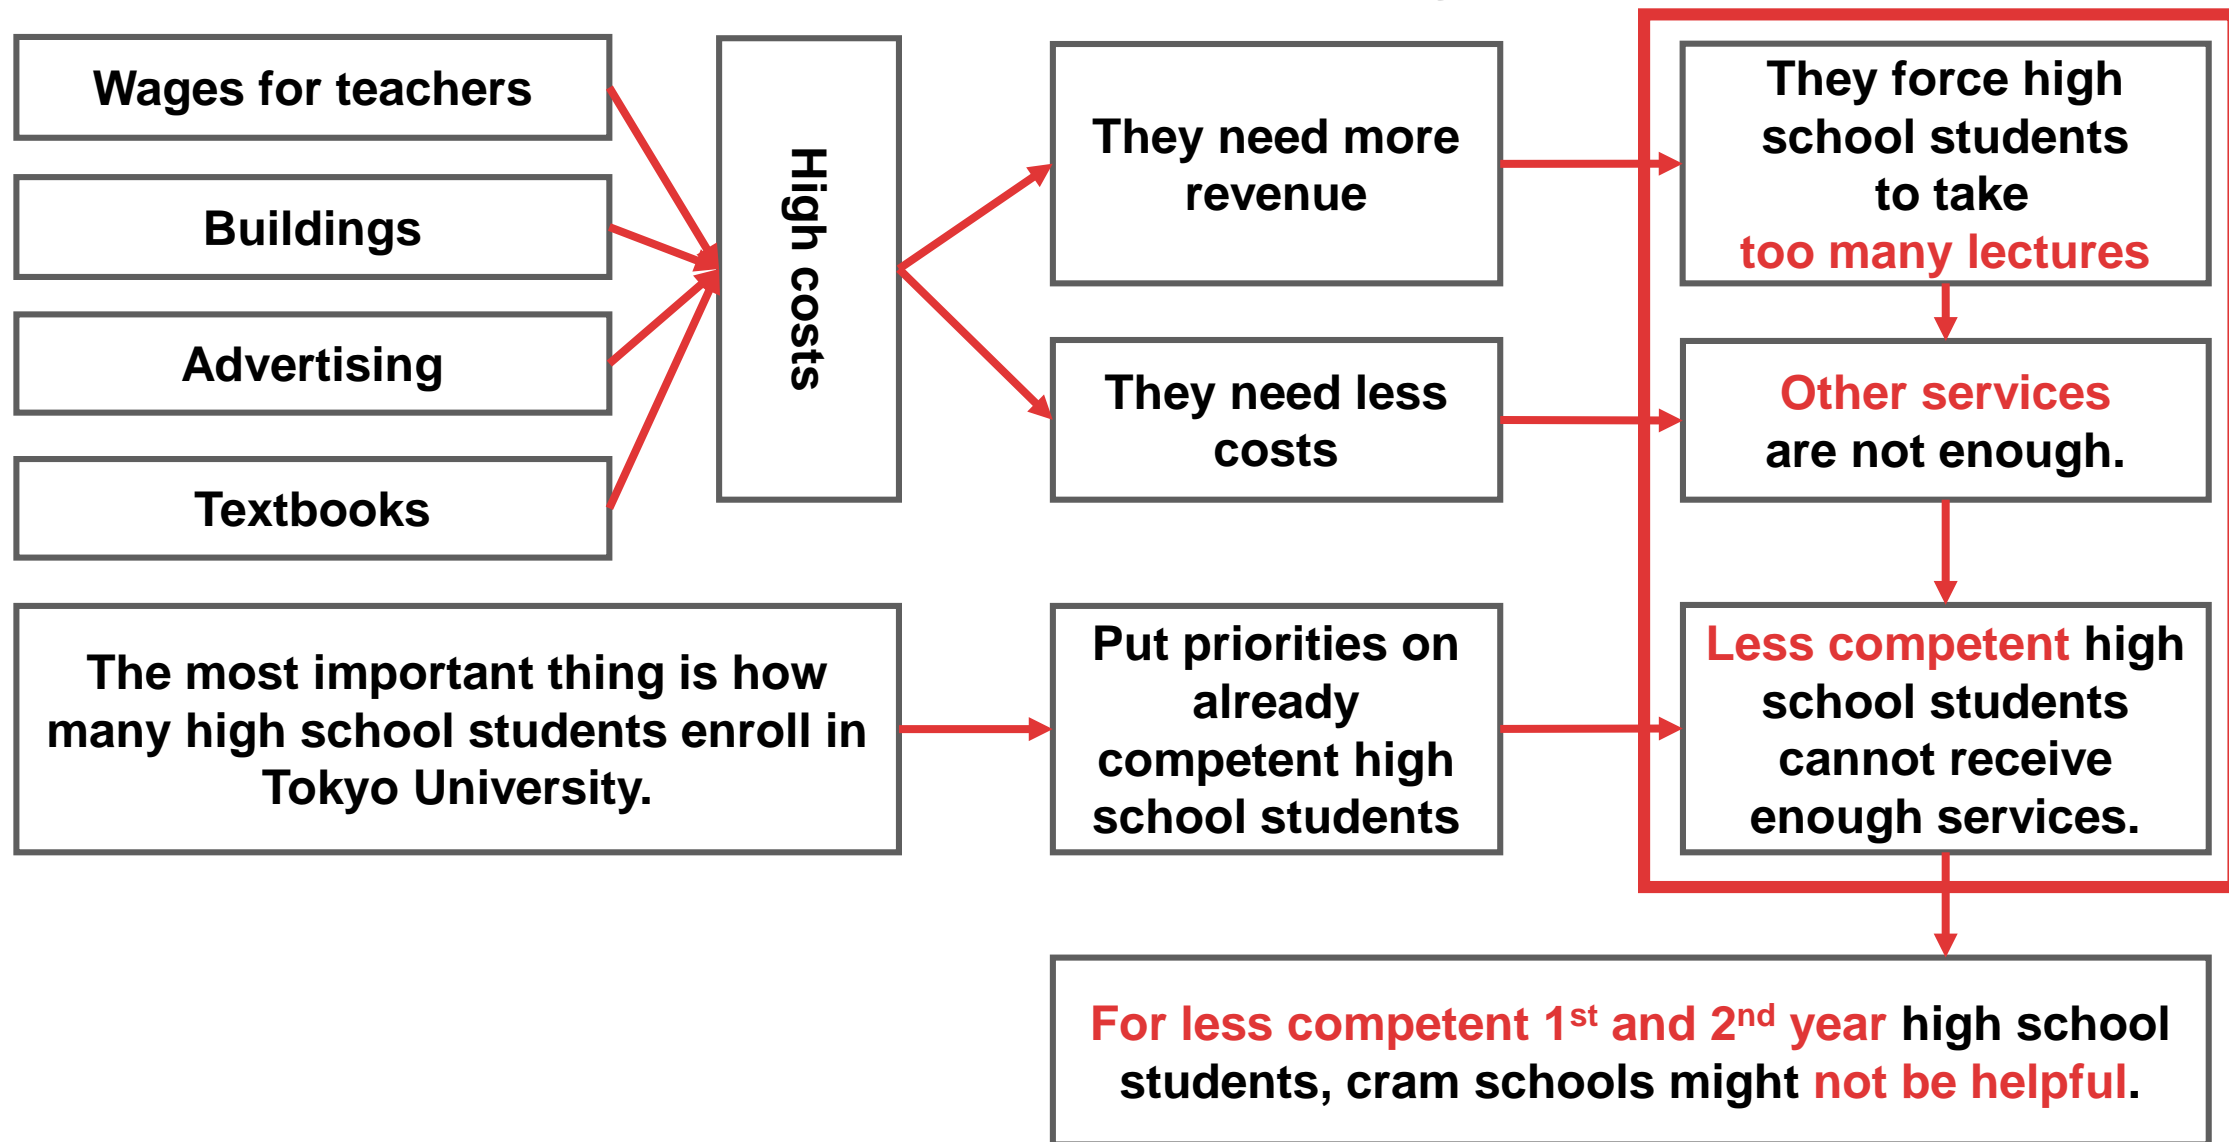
Wages for teachers

Buildings

Advertising

Textbooks

High costs

They need more revenue

They need less costs

They force high school students to take too many lectures

Other services are not enough.

The most important thing is how many high school students enroll in Tokyo University.

Put priorities on already competent high school students

Less competent high school students cannot receive enough services.

For less competent 1$^{st}$ and 2$^{nd}$ year high school students, cram schools might not be helpful.